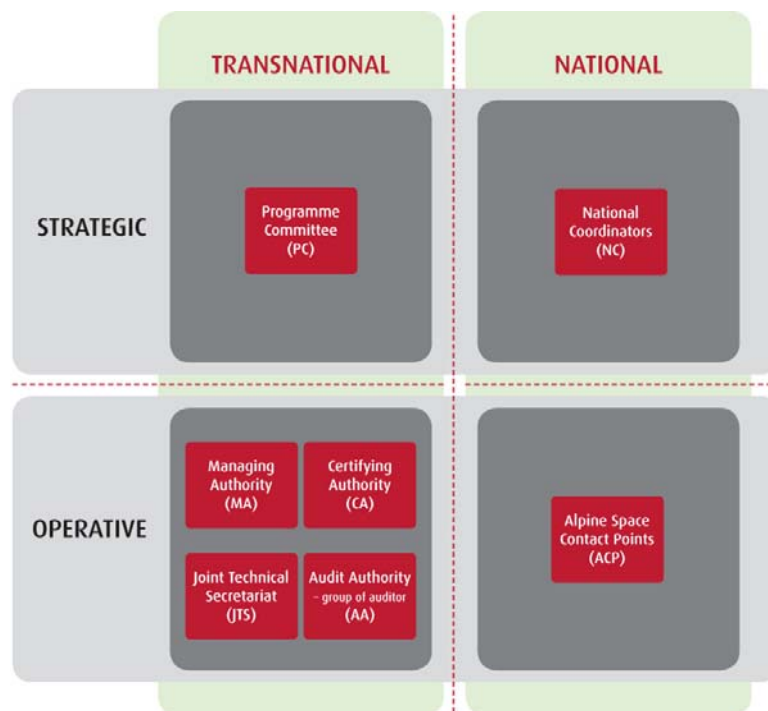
TRANSNATIONAL

NATIONAL

STRATEGIC

Programme Committee (PC)

National Coordinators (NC)

OPERATIVE

Managing Authority (MA)

Certifying Authority (CA)

Joint Technical Secretariat (JTS)

Audit Authority – group of auditor (AA)

Alpine Space Contact Points (ACP)